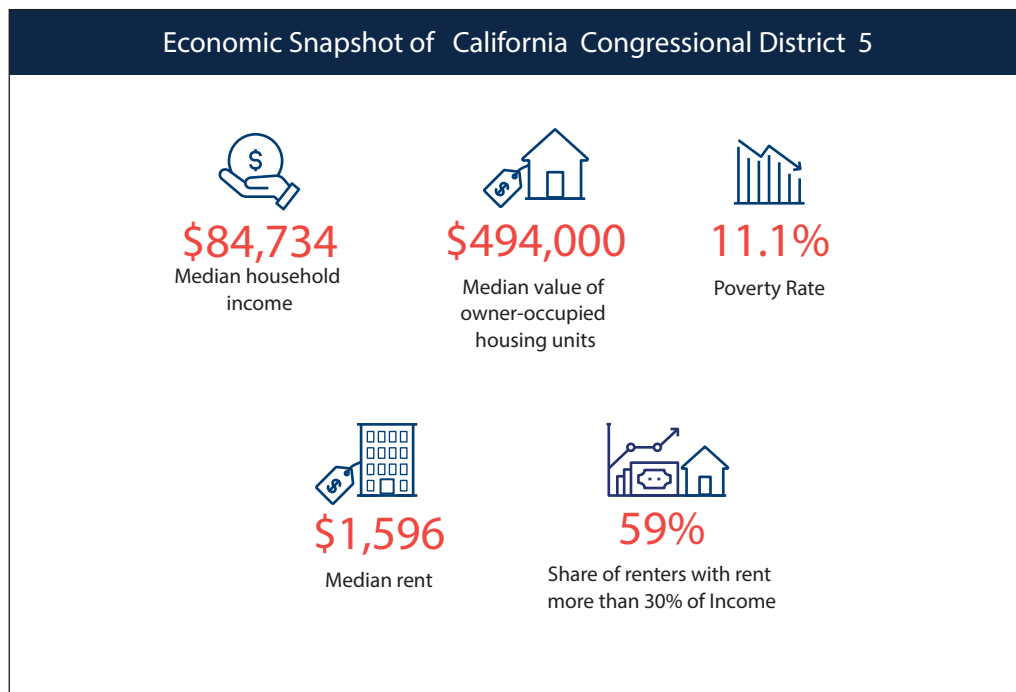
Economic Snapshot of California Congressional District 5

$

$84,734
Median household income

$

$494,000
Median value of owner-occupied housing units

11.1%
Poverty Rate

$

$1,596
Median rent

59%
Share of renters with rent more than 30% of Income